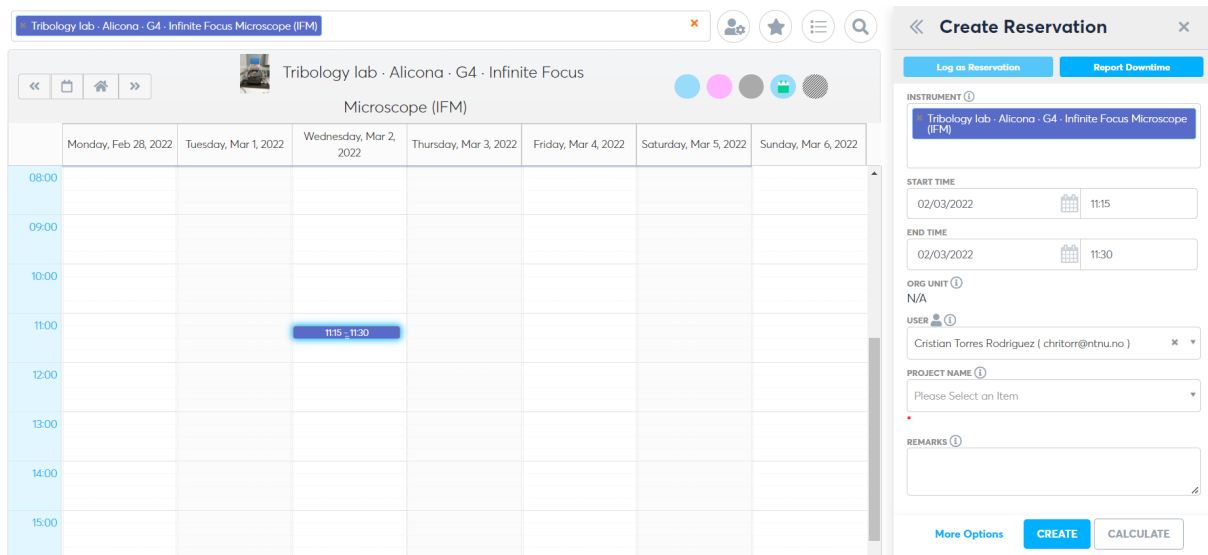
× Tribology lab · Alicona · G4 · Infinite Focus Microscope (IFM) ×

« »

Tribology lab · Alicona · G4 · Infinite Focus Microscope (IFM)

| | Monday, Feb 28, 2022 | Tuesday, Mar 1, 2022 | Wednesday, Mar 2, 2022 | Thursday, Mar 3, 2022 | Friday, Mar 4, 2022 | Saturday, Mar 5, 2022 | Sunday, Mar 6, 2022 |
|---|---|---|---|---|---|---|---|
| 08:00 | | | | | | | |
| 09:00 | | | | | | | |
| 10:00 | | | | | | | |
| 11:00 | | | 11:15 - 11:30 | | | | |
| 12:00 | | | | | | | |
| 13:00 | | | | | | | |
| 14:00 | | | | | | | |
| 15:00 | | | | | | | |

« Create Reservation ×

Log as Reservation

Report Downtime

INSTRUMENT

× Tribology lab · Alicona · G4 · Infinite Focus Microscope (IFM)

START TIME

02/03/2022 11:15

END TIME

02/03/2022 11:30

ORG UNIT

N/A

USER

Cristian Torres Rodriguez ( chritorr@ntnu.no ) ×

PROJECT NAME

Please Select an Item

REMARKS

More Options

CREATE

CALCULATE